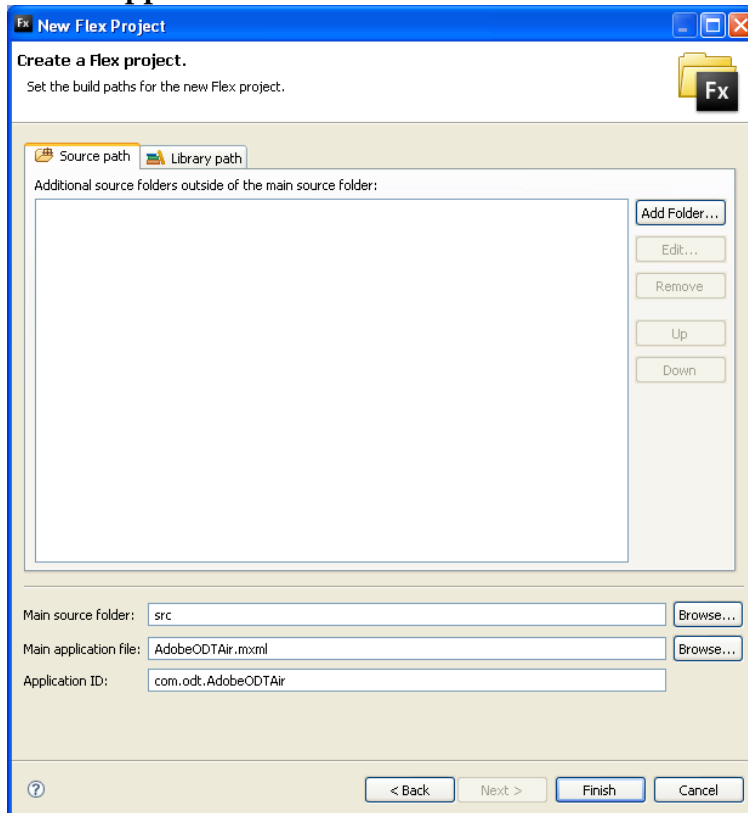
Fx New Flex Project

Create a Flex project.

Set the build paths for the new Flex project.

Fx

Source path | Library path

Additional source folders outside of the main source folder:

Add Folder...
Edit...
Remove
Up
Down

Main source folder: src
Browse...

Main application file: AdobeODTAir.mxml
Browse...

Application ID: com.odt.AdobeODTAir

?

< Back
Next >
Finish
Cancel